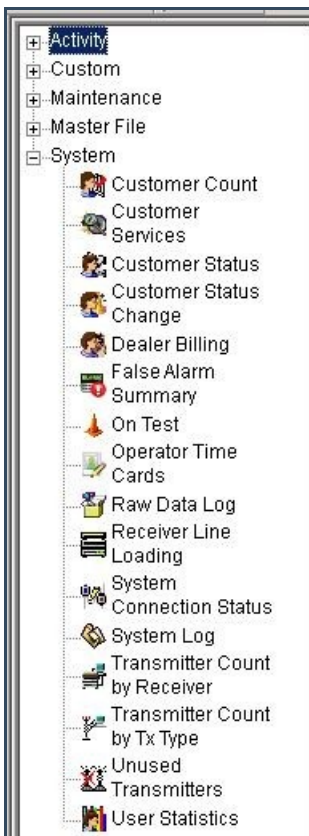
Activity
Custom
Maintenance
Master File
System
Customer Count
Customer Services
Customer Status
Customer Status Change
Dealer Billing
False Alarm Summary
On Test
Operator Time Cards
Raw Data Log
Receiver Line Loading
System Connection Status
System Log
Transmitter Count by Receiver
Transmitter Count by Tx Type
Unused Transmitters
User Statistics